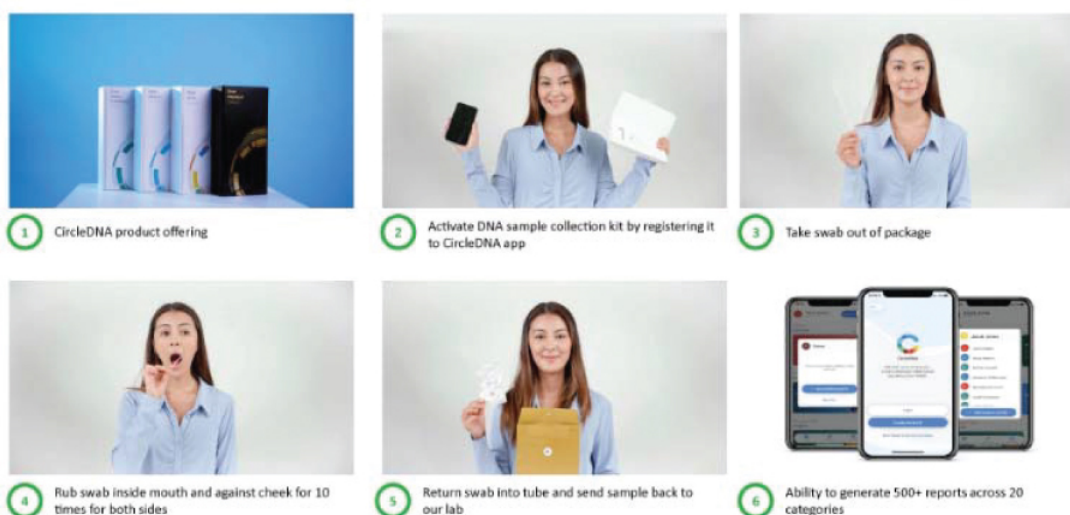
1 CircleDNA product offering

2 Activate DNA sample collection kit by registering it to CircleDNA app

3 Take swab out of package

4 Rub swab inside mouth and against cheek for 10 times for both sides

5 Return swab into tube and send sample back to our lab

6 Ability to generate 500+ reports across 20 categories